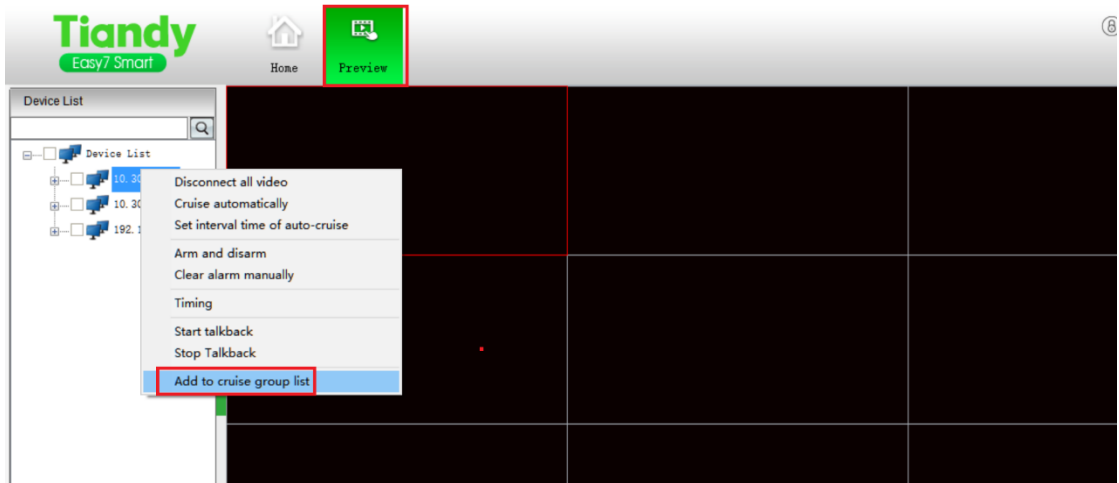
Tiandy
Easy7 Smart

Home

Preview

Device List

Device List

10. 30

10. 30

192. 1

Disconnect all video
Cruise automatically
Set interval time of auto-cruise

Arm and disarm
Clear alarm manually

Timing

Start talkback
Stop Talkback

Add to cruise group list